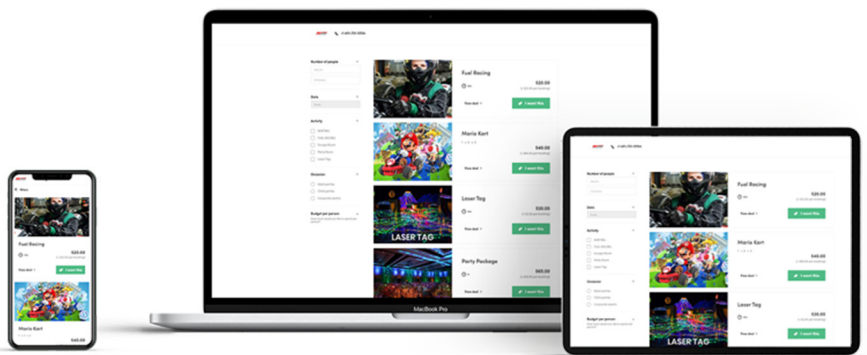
Fuel Racing
$20.00
I want this
Mario Kart
$40.00
I want this
Laser Tag
$30.00
LASER TAG
I want this
Party Package
$65.00
I want this
Number of people
Date
Activity
Occasion
Budget per person
MacBook Pro

Fuel Racing
$20.00
I want this
Mario Kart
$40.00
I want this
Laser Tag
$30.00
LASER TAG
I want this
Number of people
Date
Activity
Occasion
Budget per person

Menu
Fuel Racing
$20.00
I want this
Mario Kart
$40.00